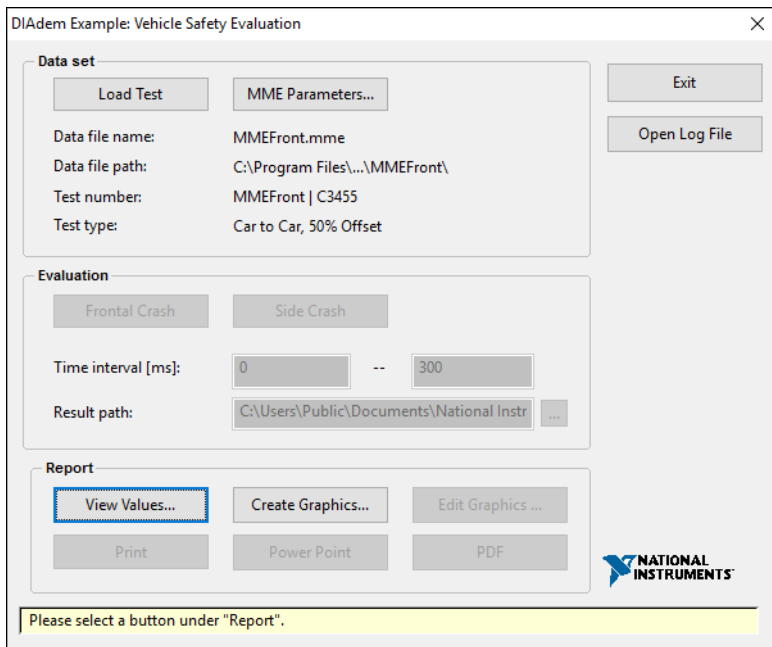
DIAdem Example: Vehicle Safety Evaluation

Data set

Load Test

MME Parameters...

Data file name: MMEFront.mme

Data file path: C:\Program Files\...\MMEFront\

Test number: MMEFront | C3455

Test type: Car to Car, 50% Offset

Exit

Open Log File

Evaluation

Frontal Crash

Side Crash

Time interval [ms]: 0 -- 300

Result path: C:\Users\Public\Documents\National Instr ...

Report

View Values...

Create Graphics...

Edit Graphics ...

Print

Power Point

PDF

NATIONAL INSTRUMENTS

Please select a button under "Report".